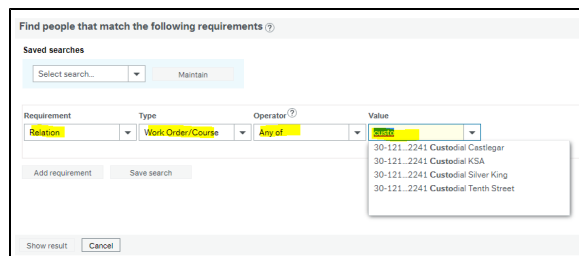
Find people that match the following requirements ?

Saved searches

Select search... Maintain

| Requirement | Type | Operator ? | Value |
|---|---|---|---|
| Relation | Work Order/Course | Any of | custo |

30-121...2241 Custodial Castlegar
30-121...2241 Custodial KSA
30-121...2241 Custodial Silver King
30-121...2241 Custodial Tenth Street

Add requirement Save search

Show result Cancel